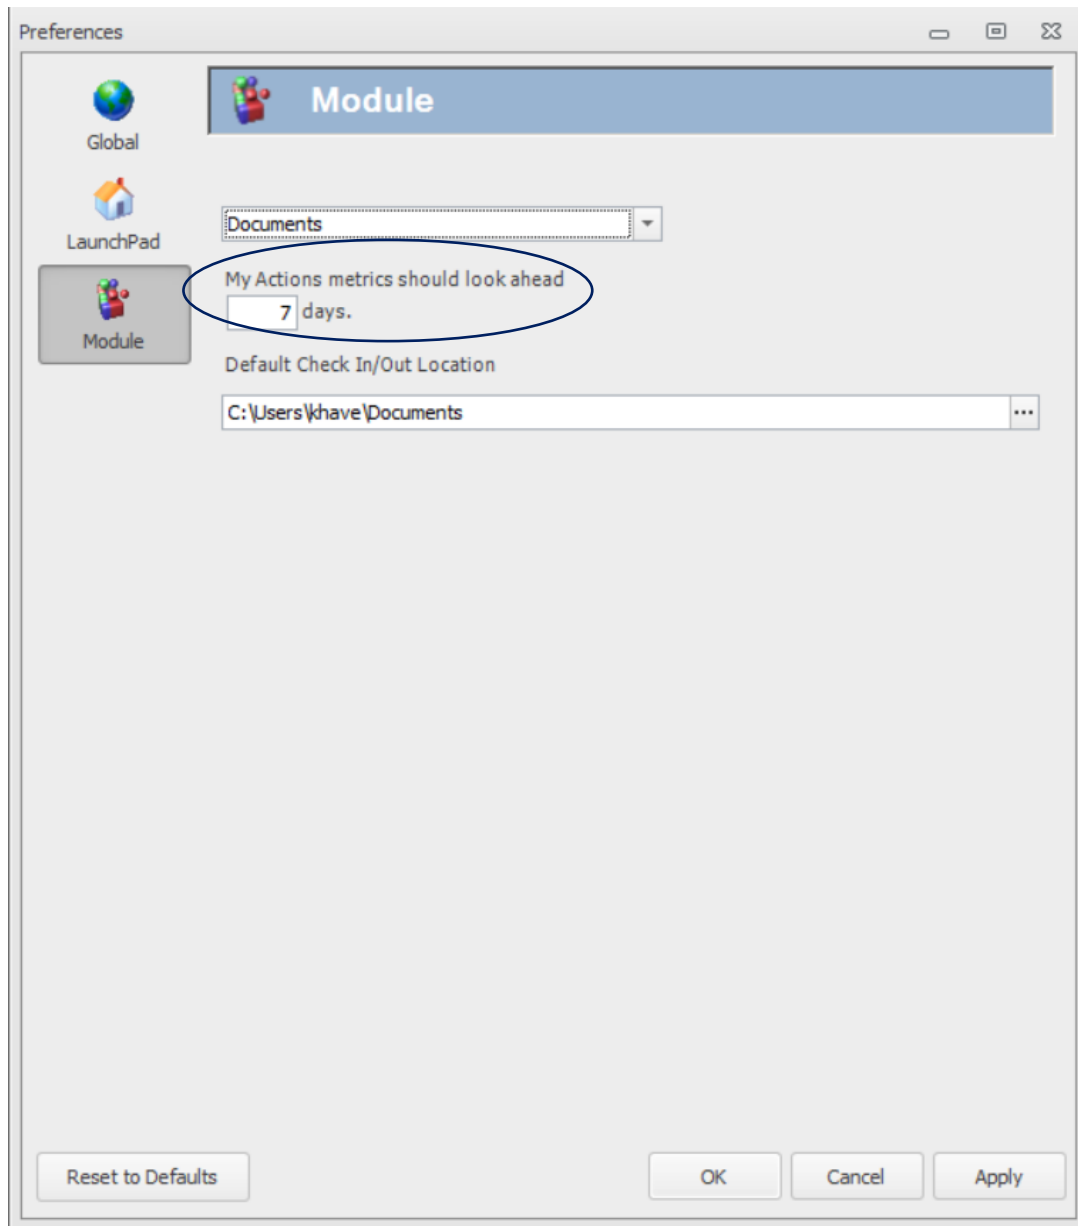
Preferences

Global

LaunchPad

Module

Module

Documents

My Actions metrics should look ahead

7 days.

Default Check In/Out Location

C:\Users\khave\Documents

...

Reset to Defaults

OK

Cancel

Apply